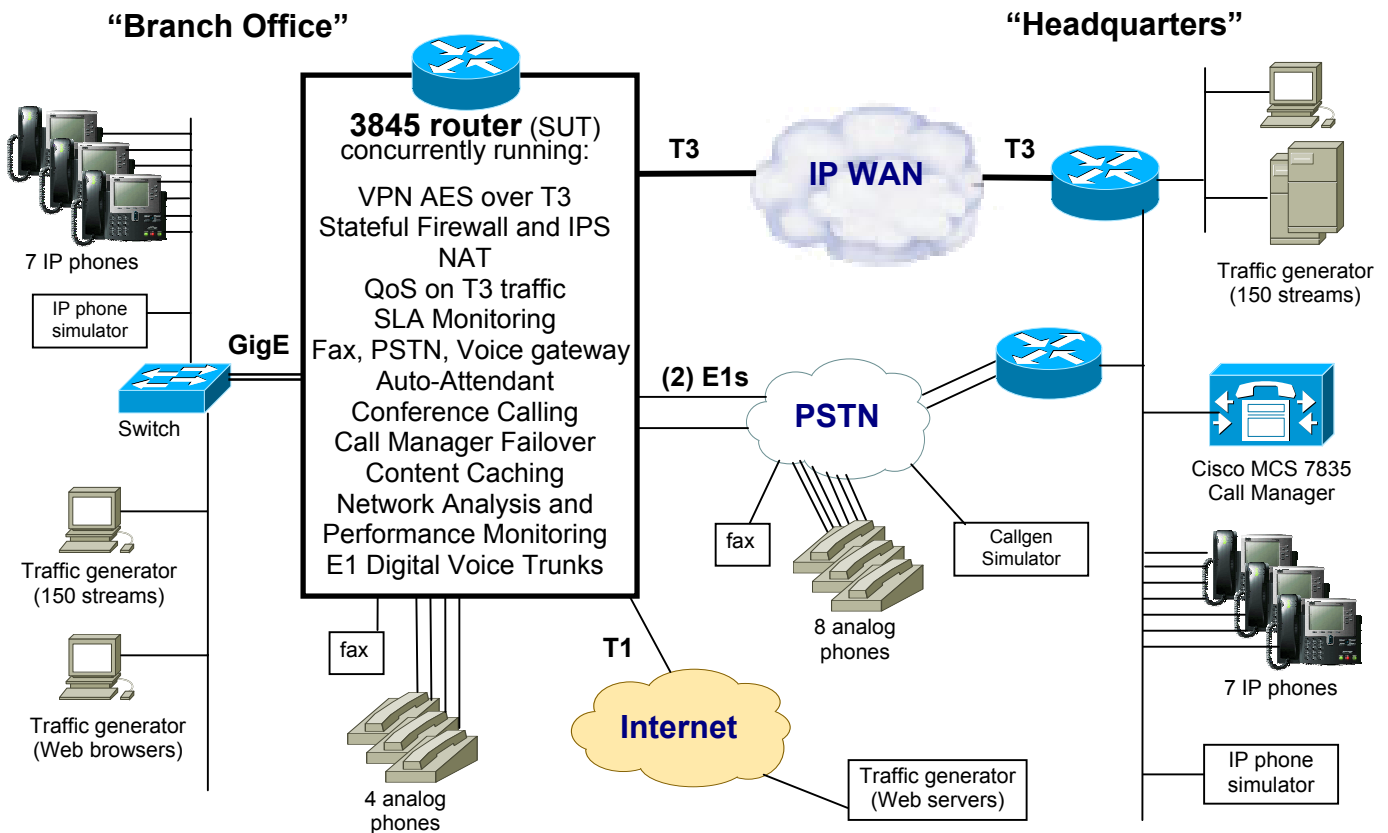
"Branch Office"

"Headquarters"

3845 router (SUT) concurrently running:

VPN AES over T3
Stateful Firewall and IPS
NAT
QoS on T3 traffic
SLA Monitoring
Fax, PSTN, Voice gateway
Auto-Attendant
Conference Calling
Call Manager Failover
Content Caching
Network Analysis and Performance Monitoring
E1 Digital Voice Trunks

7 IP phones

IP phone simulator

GigE

Switch

Traffic generator (150 streams)

Traffic generator (Web browsers)

fax

4 analog phones

T3

IP WAN

T3

Traffic generator (150 streams)

(2) E1s

PSTN

Cisco MCS 7835 Call Manager

fax

8 analog phones

Callgen Simulator

T1

Internet

Traffic generator (Web servers)

7 IP phones

IP phone simulator